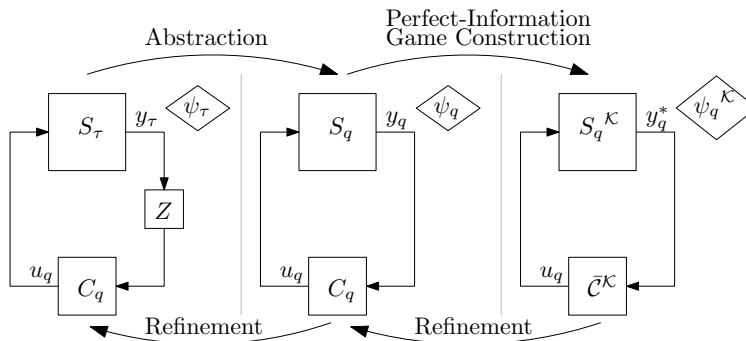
Abstraction

Perfect-Information Game Construction

$S_\tau$ $y_\tau$ $\psi_\tau$ $Z$ $u_q$ $C_q$

$S_q$ $y_q$ $\psi_q$ $u_q$ $C_q$

${S_q}^{\mathcal{K}}$ $y_q^*$ ${\psi_q}^{\mathcal{K}}$ $u_q$ $\bar{\mathcal{C}}^{\mathcal{K}}$

Refinement

Refinement